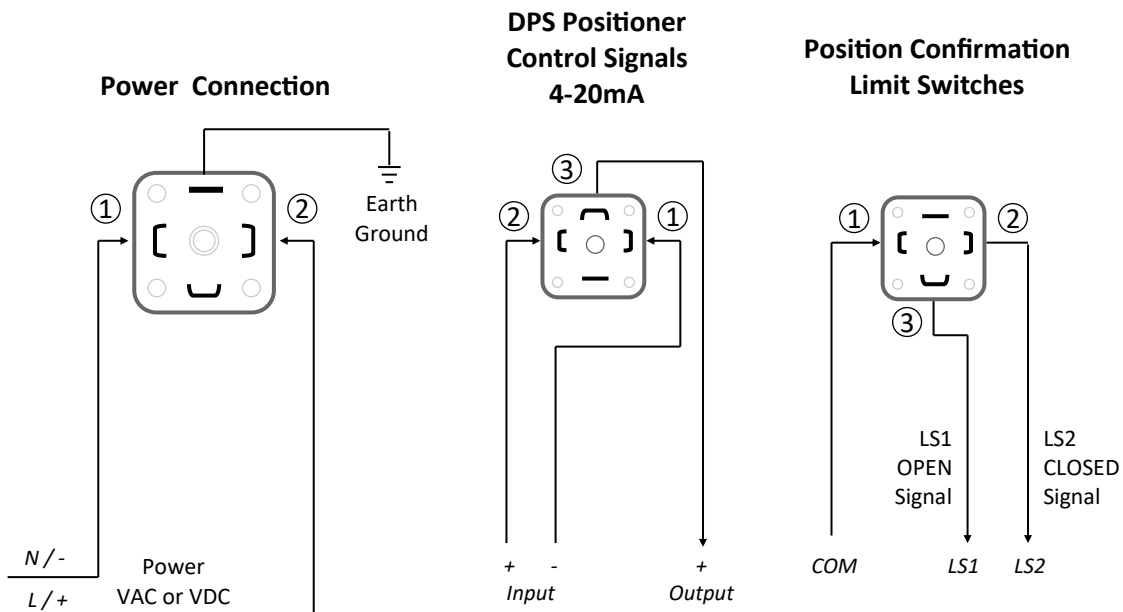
Power Connection

① ②

Earth Ground

N / -
L / +

Power
VAC or VDC

DPS Positioner
Control Signals
4-20mA

③
② ①

+ -
Input

+
Output

Position Confirmation
Limit Switches

① ②
③

LS1
OPEN
Signal

LS2
CLOSED
Signal

COM LS1 LS2